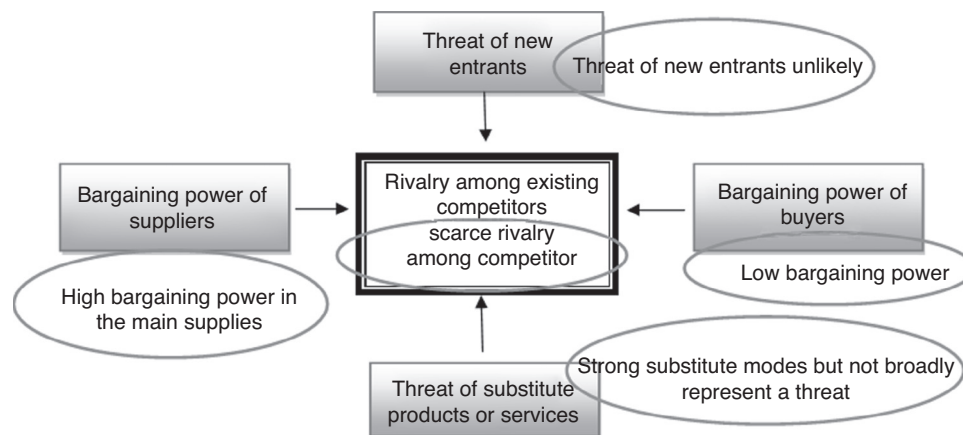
Threat of new entrants

Threat of new entrants unlikely

Bargaining power of suppliers

High bargaining power in the main supplies

Rivalry among existing competitors
scarce rivalry among competitor

Bargaining power of buyers

Low bargaining power

Threat of substitute products or services

Strong substitute modes but not broadly represent a threat